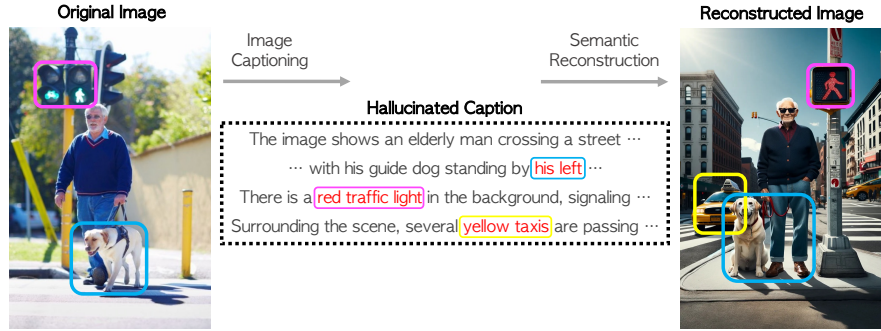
Original Image

Image Captioning

Semantic Reconstruction

Reconstructed Image

Hallucinated Caption

The image shows an elderly man crossing a street ⋯

⋯ with his guide dog standing by his left ⋯

There is a red traffic light in the background, signaling ⋯

Surrounding the scene, several yellow taxis are passing ⋯